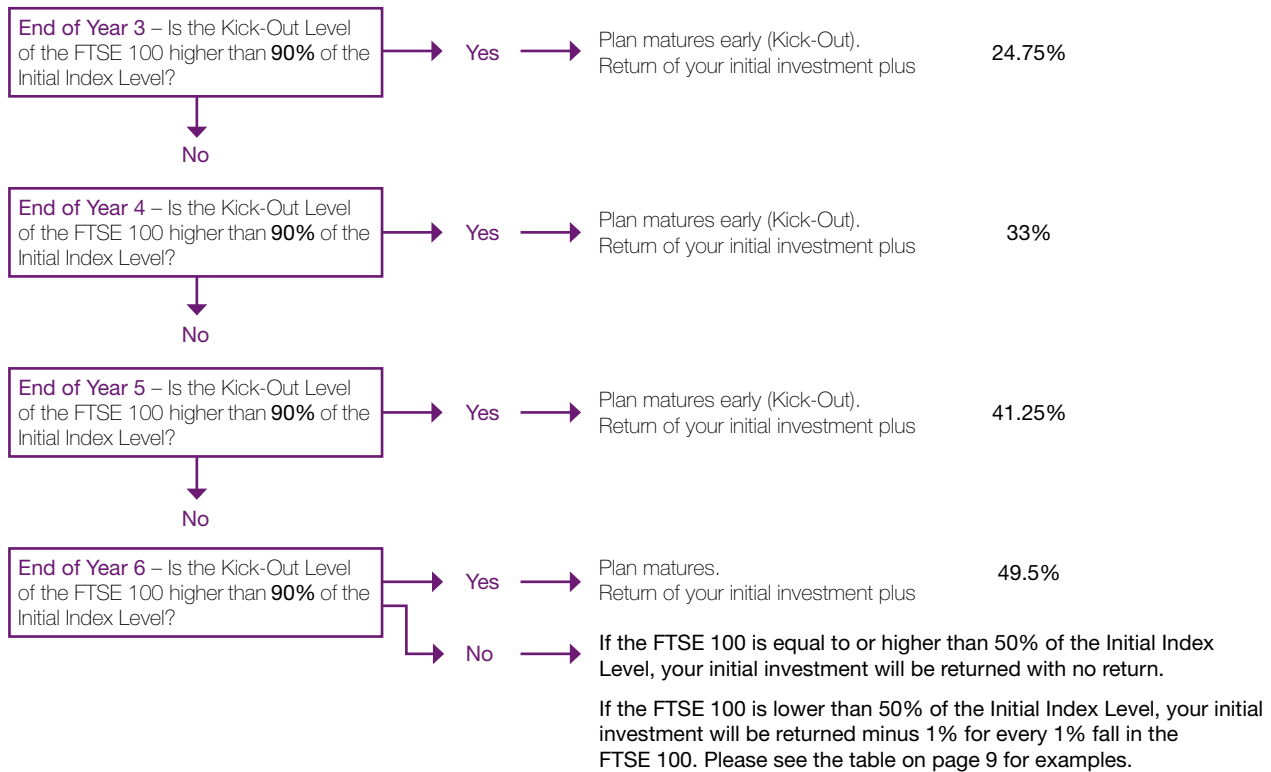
End of Year 3 – Is the Kick-Out Level of the FTSE 100 higher than 90% of the Initial Index Level?

Yes

Plan matures early (Kick-Out). Return of your initial investment plus

24.75%

No

End of Year 4 – Is the Kick-Out Level of the FTSE 100 higher than 90% of the Initial Index Level?

Yes

Plan matures early (Kick-Out). Return of your initial investment plus

33%

No

End of Year 5 – Is the Kick-Out Level of the FTSE 100 higher than 90% of the Initial Index Level?

Yes

Plan matures early (Kick-Out). Return of your initial investment plus

41.25%

No

End of Year 6 – Is the Kick-Out Level of the FTSE 100 higher than 90% of the Initial Index Level?

Yes

Plan matures. Return of your initial investment plus

49.5%

No

If the FTSE 100 is equal to or higher than 50% of the Initial Index Level, your initial investment will be returned with no return.

If the FTSE 100 is lower than 50% of the Initial Index Level, your initial investment will be returned minus 1% for every 1% fall in the FTSE 100. Please see the table on page 9 for examples.